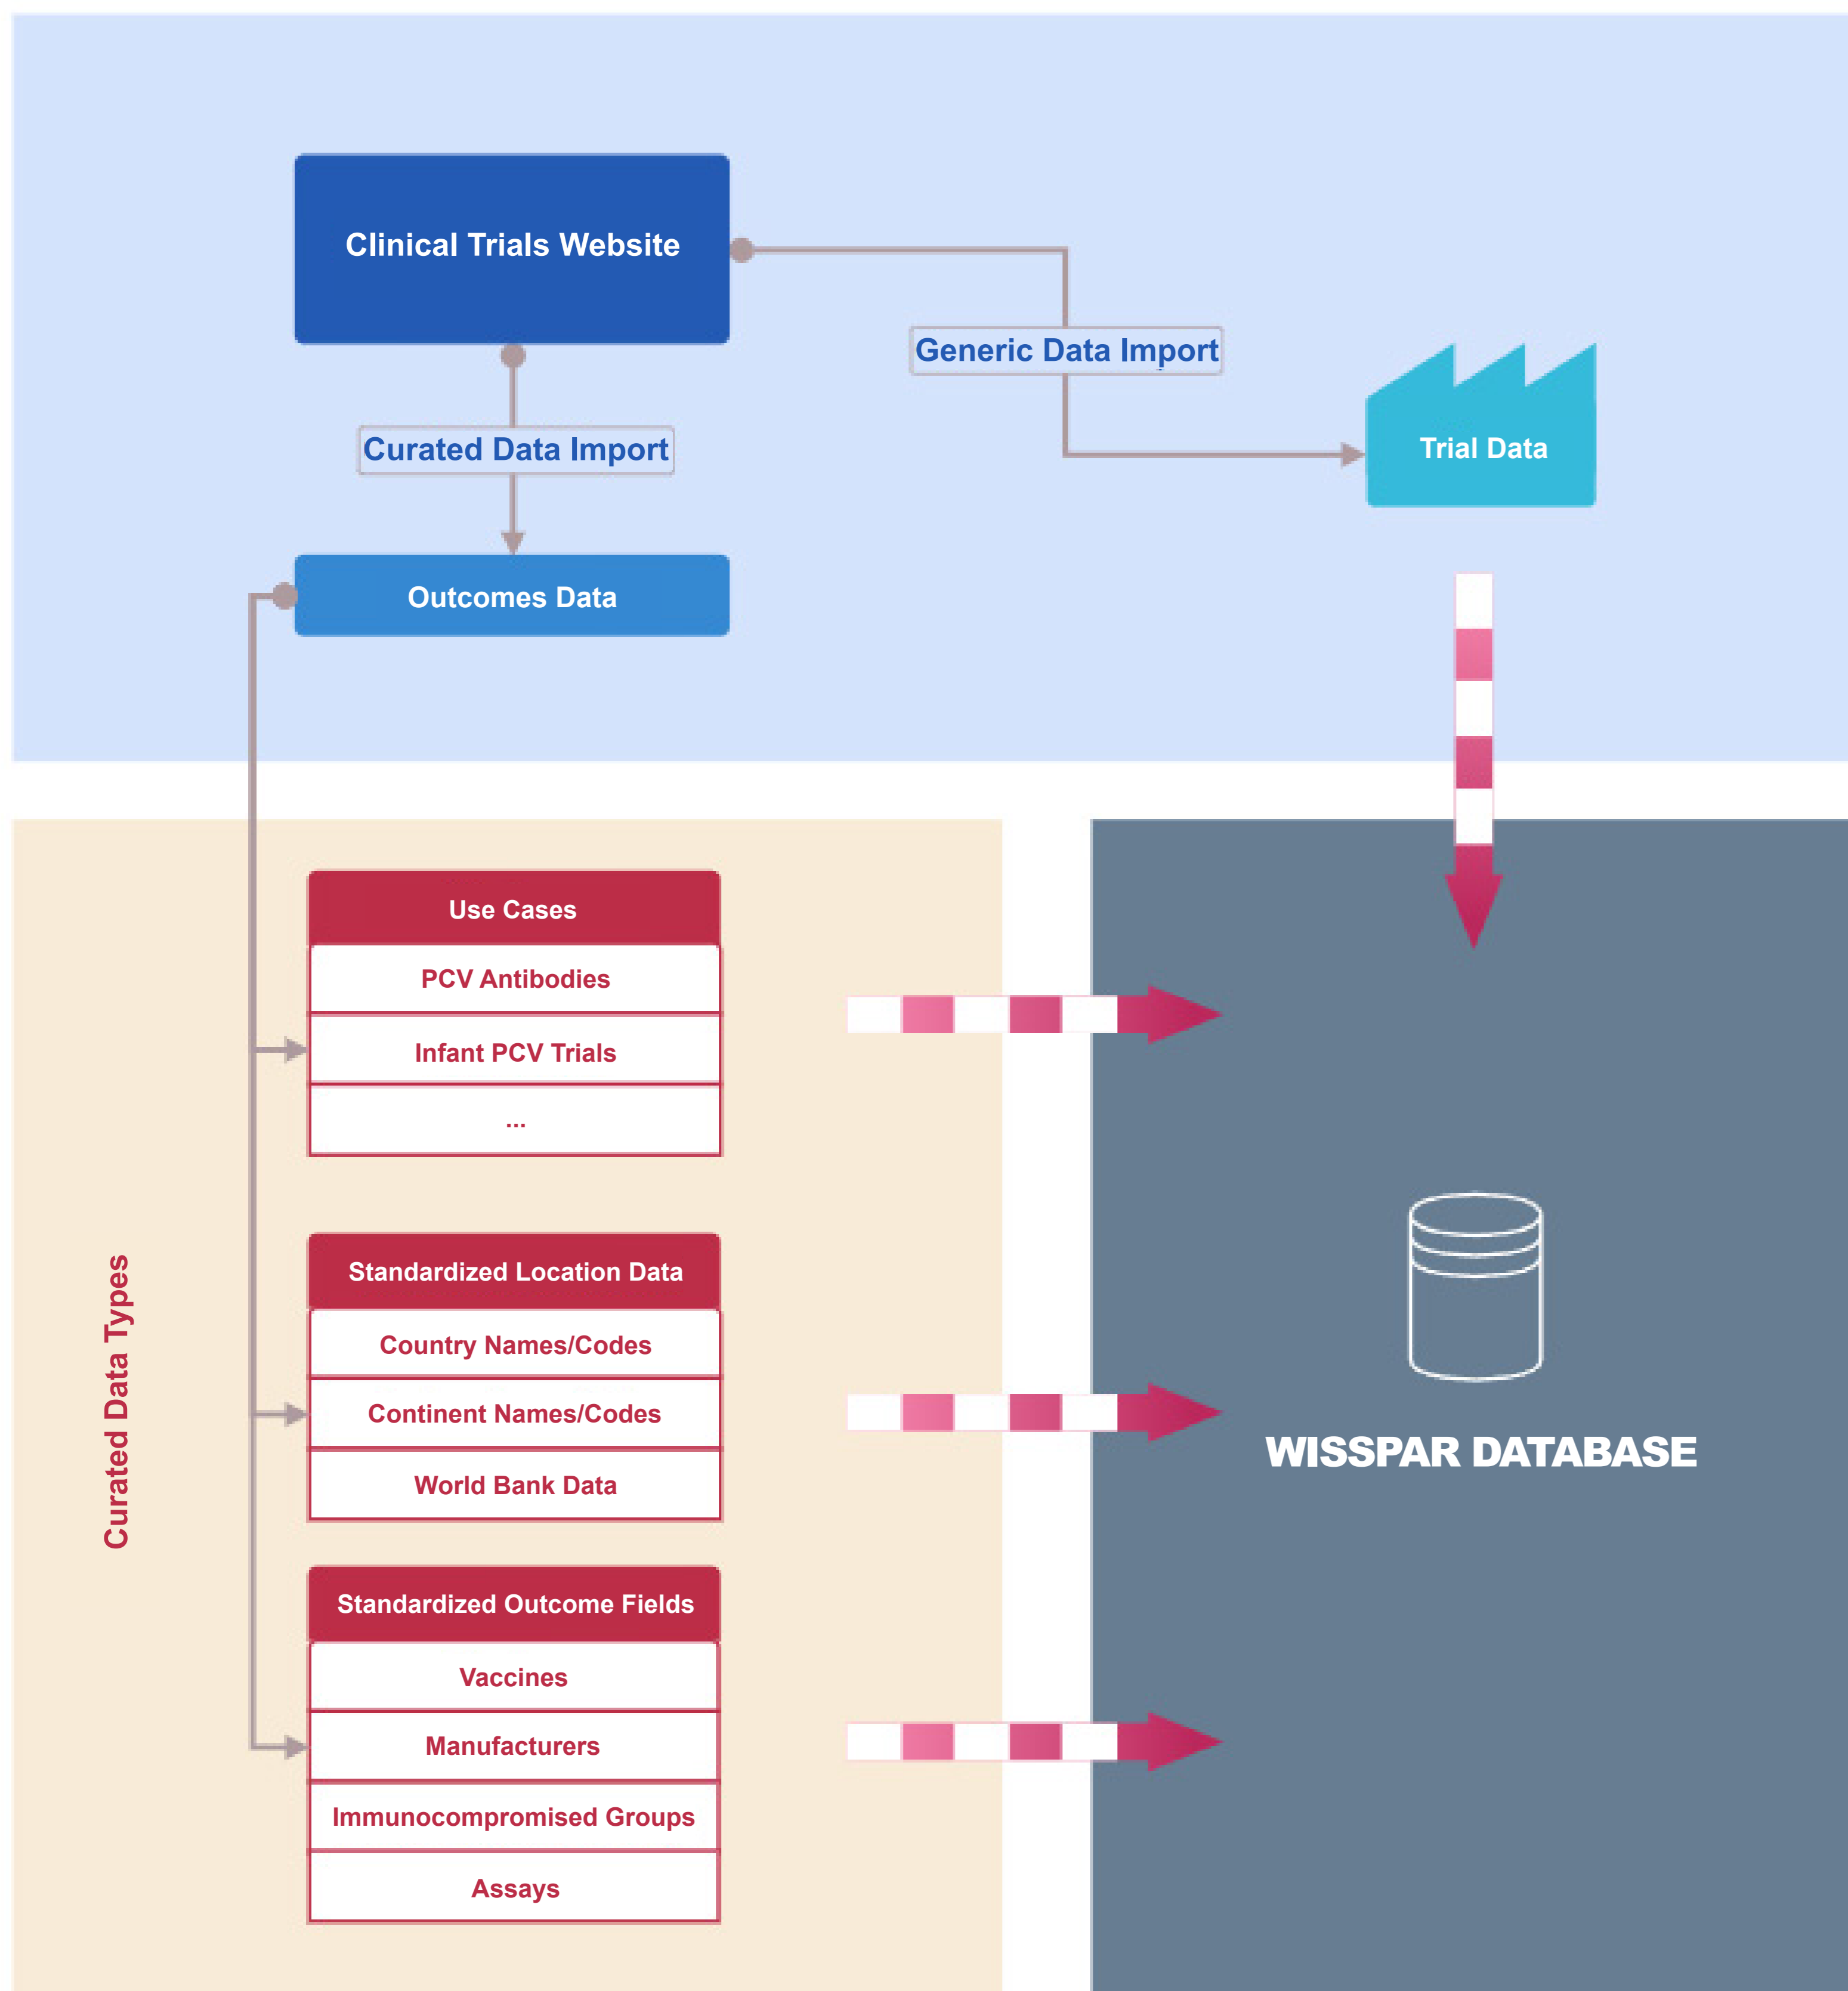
Clinical Trials Website

Generic Data Import

Trial Data

Curated Data Import

Outcomes Data

Curated Data Types

Use Cases
PCV Antibodies
Infant PCV Trials
...

Standardized Location Data
Country Names/Codes
Continent Names/Codes
World Bank Data

Standardized Outcome Fields
Vaccines
Manufacturers
Immunocompromised Groups
Assays

WISSPAR DATABASE